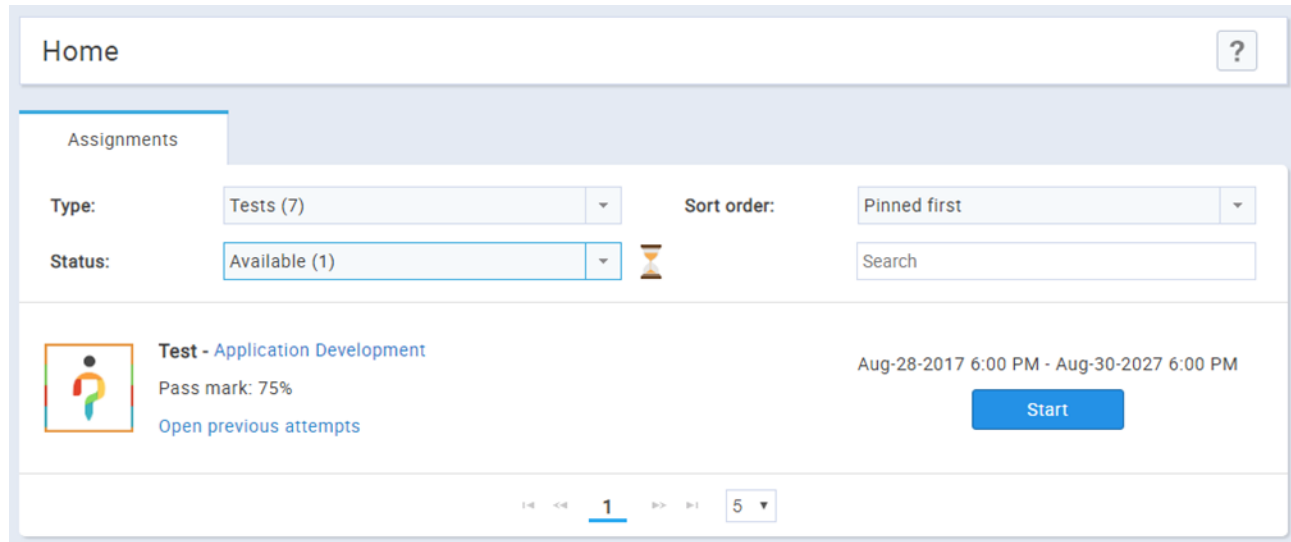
Home

?

Assignments

Type: Tests (7)

Sort order: Pinned first

Status: Available (1)

Search

Test - Application Development

Pass mark: 75%

Open previous attempts

Aug-28-2017 6:00 PM - Aug-30-2027 6:00 PM

Start

1

5